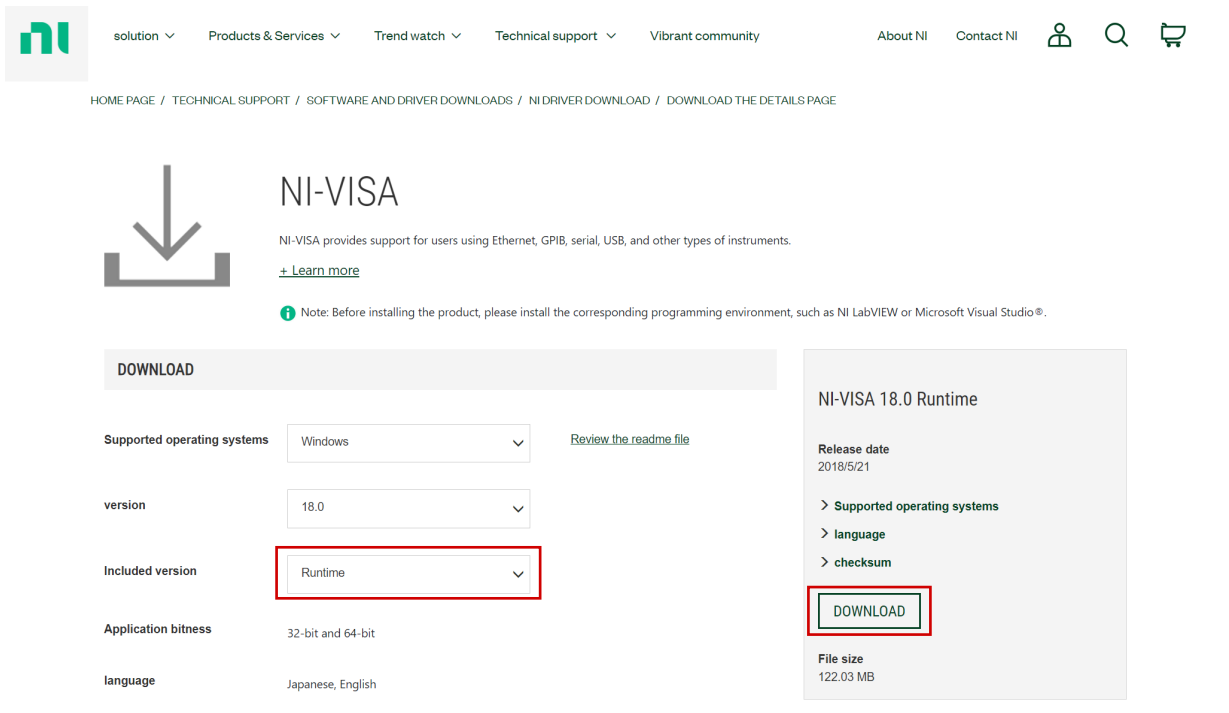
solution ⌄   Products & Services ⌄   Trend watch ⌄   Technical support ⌄   Vibrant community   About NI   Contact NI

HOME PAGE / TECHNICAL SUPPORT / SOFTWARE AND DRIVER DOWNLOADS / NI DRIVER DOWNLOAD / DOWNLOAD THE DETAILS PAGE

NI-VISA

NI-VISA provides support for users using Ethernet, GPIB, serial, USB, and other types of instruments.

+ Learn more

Note: Before installing the product, please install the corresponding programming environment, such as NI LabVIEW or Microsoft Visual Studio®.

DOWNLOAD

Supported operating systems   Windows   Review the readme file

version   18.0

Included version   Runtime

Application bitness   32-bit and 64-bit

language   Japanese, English

NI-VISA 18.0 Runtime

Release date
2018/5/21

> Supported operating systems

> language

> checksum

DOWNLOAD

File size
122.03 MB